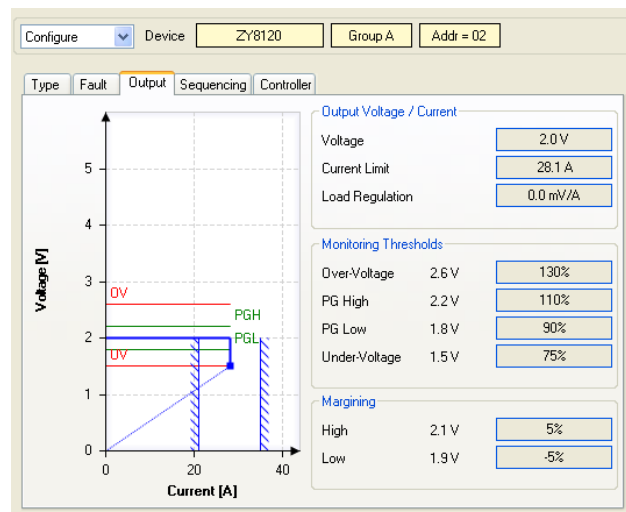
Configure Device ZY8120 Group A Addr = 02

Type Fault Output Sequencing Controller

Voltage [V]

5

4

3

2

1

0

OV

PGH

PGL

UV

0 20 40

Current [A]

Output Voltage / Current

| | |
|---|---|
| Voltage | 2.0 V |
| Current Limit | 28.1 A |
| Load Regulation | 0.0 mV/A |

Monitoring Thresholds

| | | |
|---|---|---|
| Over-Voltage | 2.6 V | 130% |
| PG High | 2.2 V | 110% |
| PG Low | 1.8 V | 90% |
| Under-Voltage | 1.5 V | 75% |

Margining

| | | |
|---|---|---|
| High | 2.1 V | 5% |
| Low | 1.9 V | -5% |